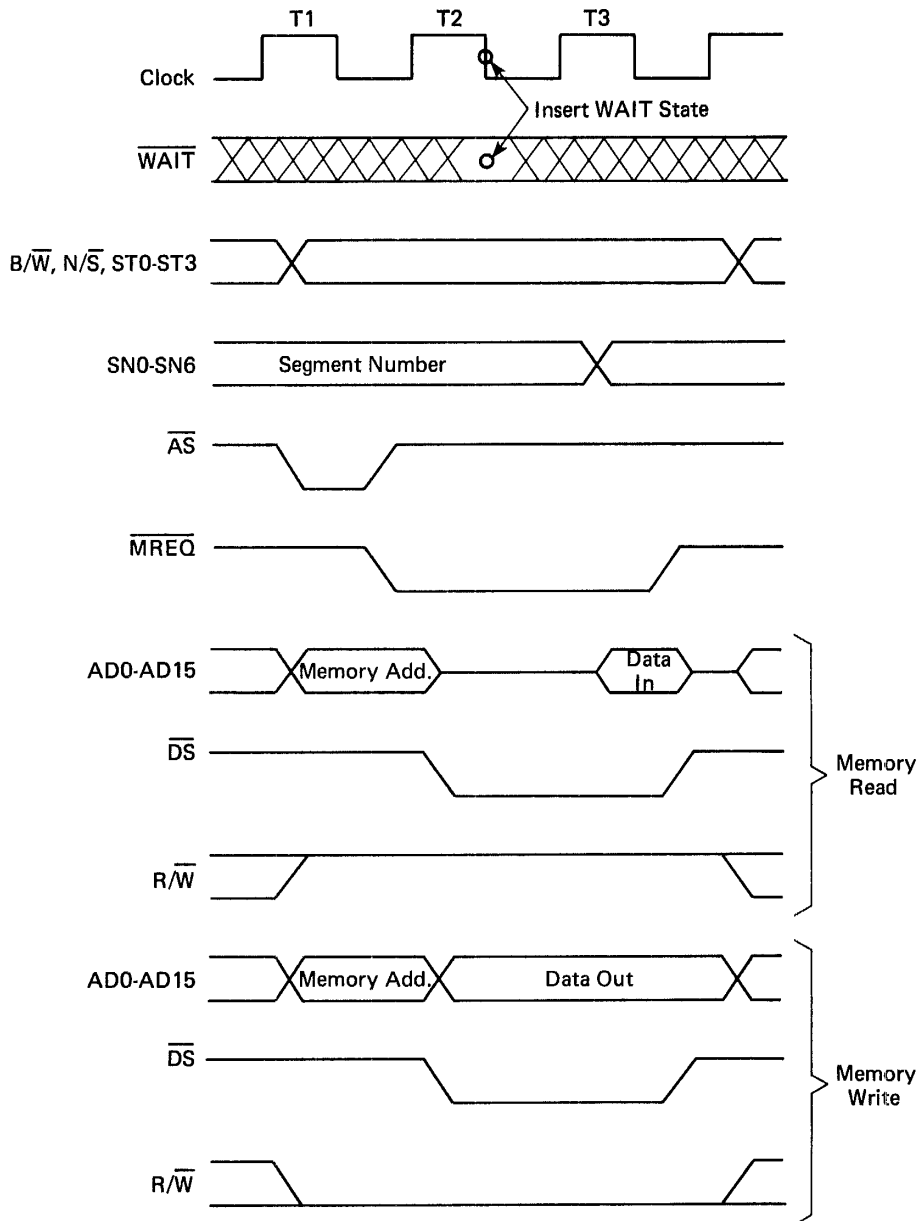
T1 T2 T3

Clock

Insert WAIT State

$\overline{WAIT}$

B/$\overline{W}$, N/$\overline{S}$, ST0-ST3

SN0-SN6 Segment Number

$\overline{AS}$

$\overline{MREQ}$

AD0-AD15 Memory Add. Data In

$\overline{DS}$

R/$\overline{W}$

Memory Read

AD0-AD15 Memory Add. Data Out

$\overline{DS}$

R/$\overline{W}$

Memory Write